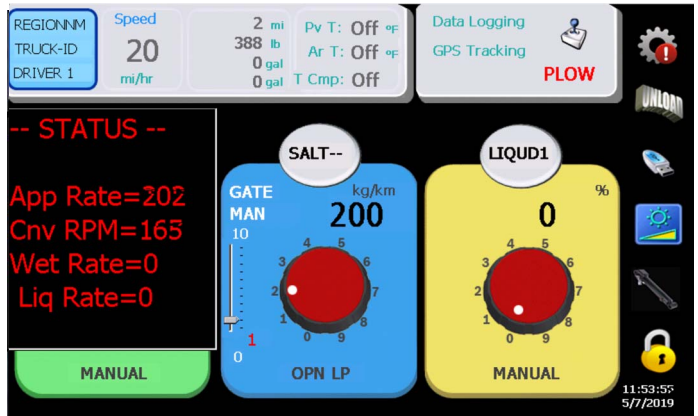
REGIONNM
TRUCK-ID
DRIVER 1

Speed
20
mi/hr

2 mi
388 lb
0 gal
0 gal

Pv T: Off °F
Ar T: Off °F
T Cmp: Off

Data Logging
GPS Tracking
PLOW

UNLOAD

-- STATUS --

App Rate=202
Cnv RPM=165
Wet Rate=0
Liq Rate=0

MANUAL

SALT--
GATE
MAN
kg/km
200
10
1
0
4 5
3 6
2 7
1 8
0 9
OPN LP

LIQUD1
%
0
4 5
3 6
2 7
1 8
0 9
MANUAL

11:53:55
5/7/2019